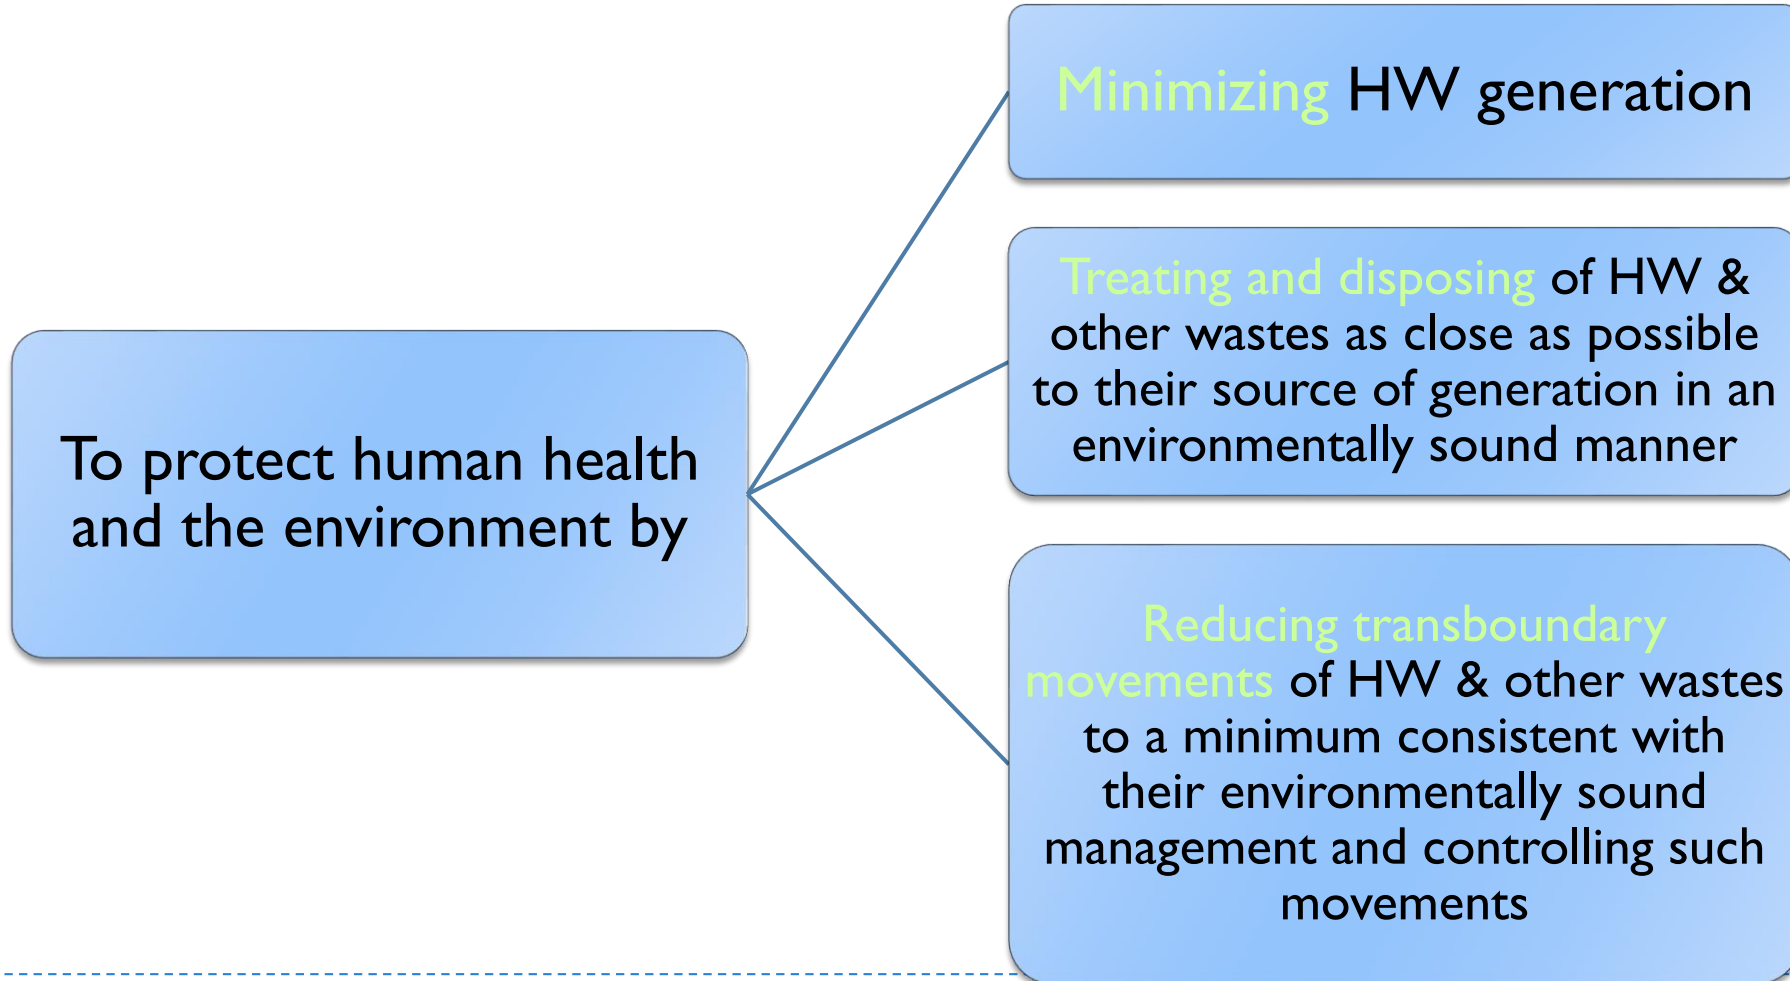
To protect human health and the environment by

Minimizing HW generation

Treating and disposing of HW & other wastes as close as possible to their source of generation in an environmentally sound manner

Reducing transboundary movements of HW & other wastes to a minimum consistent with their environmentally sound management and controlling such movements